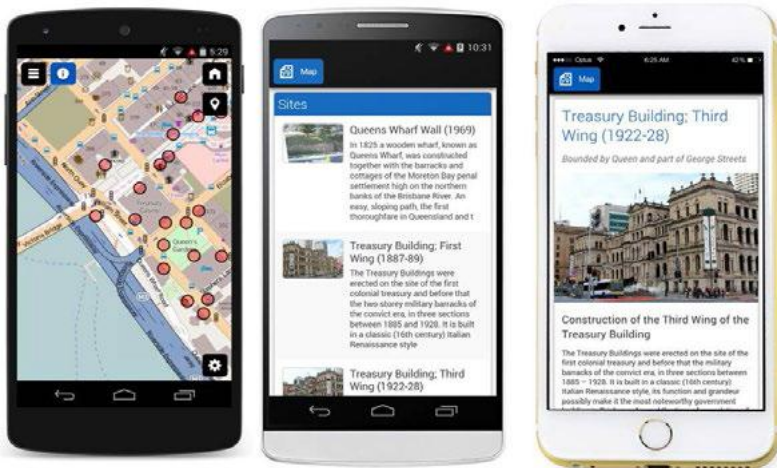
5:29

10:31

Map

Sites

Queens Wharf Wall (1969)

In 1825 a wooden wharf, known as Queens Wharf, was constructed together with the barracks and cottages of the Moreton Bay penal settlement high on the northern banks of the Brisbane River. An easy, sloping path, the first thoroughfare in Queensland and t

Treasury Building; First Wing (1887-89)

The Treasury Buildings were erected on the site of the first colonial treasury and before that the two storey military barracks of the convict era, in three sections between 1885 and 1928. It is built in a classic (16th century) Italian Renaissance style

Treasury Building; Third Wing (1922-28)

6:25 AM

42%

Map

Treasury Building; Third Wing (1922-28)

Bounded by Queen and part of George Streets

Construction of the Third Wing of the Treasury Building

The Treasury Buildings were erected on the site of the first colonial treasury and before that the military barracks of the convict era, in three sections between 1885 – 1928. It is built in a classic (16th century) Italian Renaissance style. Its function and grandeur possibly make it the most noteworthy government